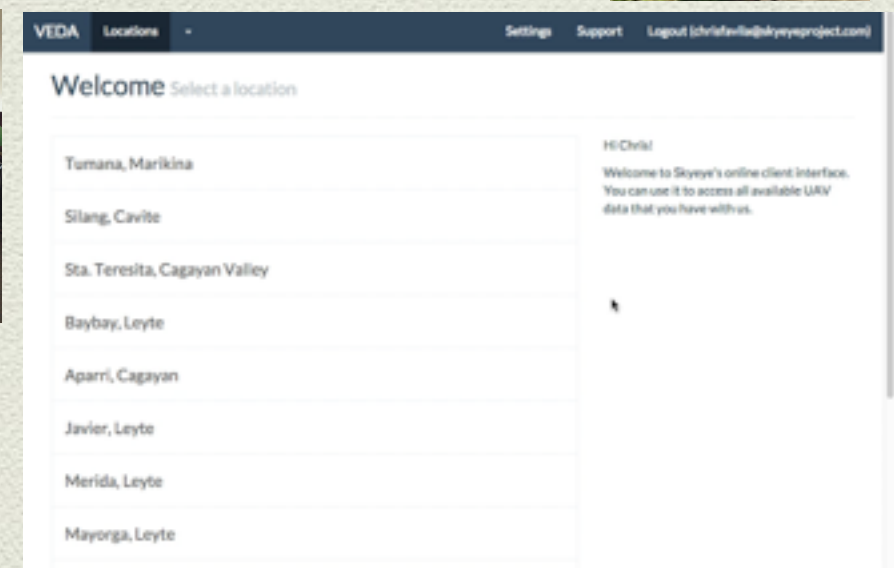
VEDA Locations Settings Support Logout (chrisfavila@skyeyeproject.com)

Welcome Select a location

Tumana, Marikina

Silang, Cavite

Sta. Teresita, Cagayan Valley

Baybay, Leyte

Aparri, Cagayan

Javier, Leyte

Merida, Leyte

Mayorga, Leyte

Hi Chris!

Welcome to Skyeye's online client interface. You can use it to access all available UAV data that you have with us.